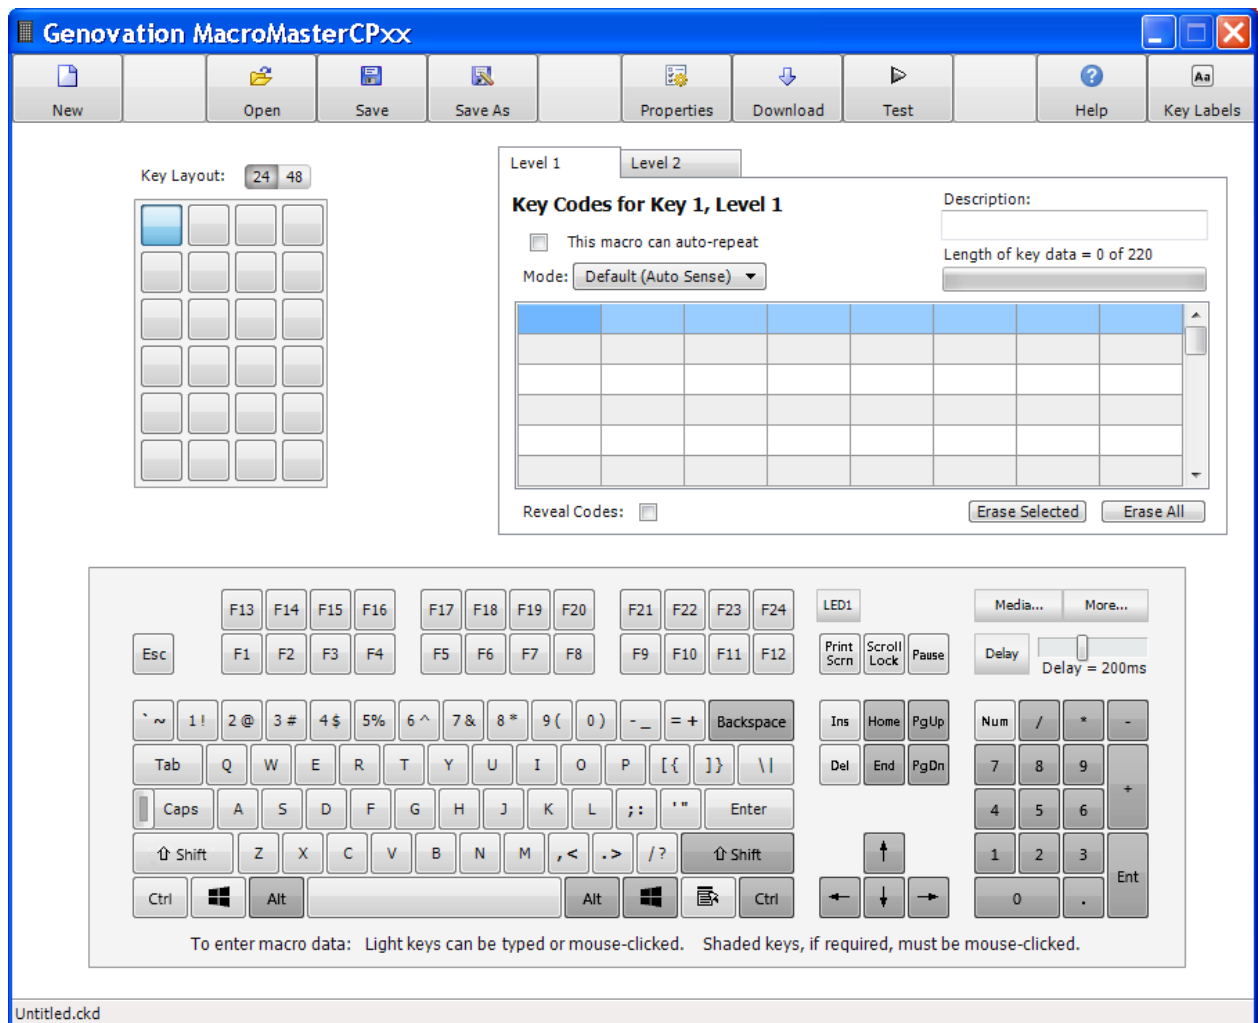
Genovation MacroMasterCPxx

New
Open
Save
Save As
Properties
Download
Test
Help
Key Labels

Key Layout: 24 48

Level 1
Level 2

Key Codes for Key 1, Level 1

This macro can auto-repeat

Mode: Default (Auto Sense)

Description:

Length of key data = 0 of 220

Reveal Codes:

Erase Selected
Erase All

F13 F14 F15 F16 F17 F18 F19 F20 F21 F22 F23 F24 LED1 Media... More...

Esc F1 F2 F3 F4 F5 F6 F7 F8 F9 F10 F11 F12 Print Scrn Scroll Lock Pause Delay Delay = 200ms

` ~ 1 ! 2 @ 3 # 4 $ 5% 6 ^ 7 & 8 * 9 ( 0 ) - _ = + Backspace Ins Home PgUp Num / * -

Tab Q W E R T Y U I O P [ { ] } \ | Del End PgDn 7 8 9 +

Caps A S D F G H J K L ; : ' " Enter 4 5 6

⇧ Shift Z X C V B N M , < . > / ? ⇧ Shift 1 2 3

Ctrl Alt Alt Ctrl 0 . Ent

To enter macro data: Light keys can be typed or mouse-clicked. Shaded keys, if required, must be mouse-clicked.

Untitled.ckd